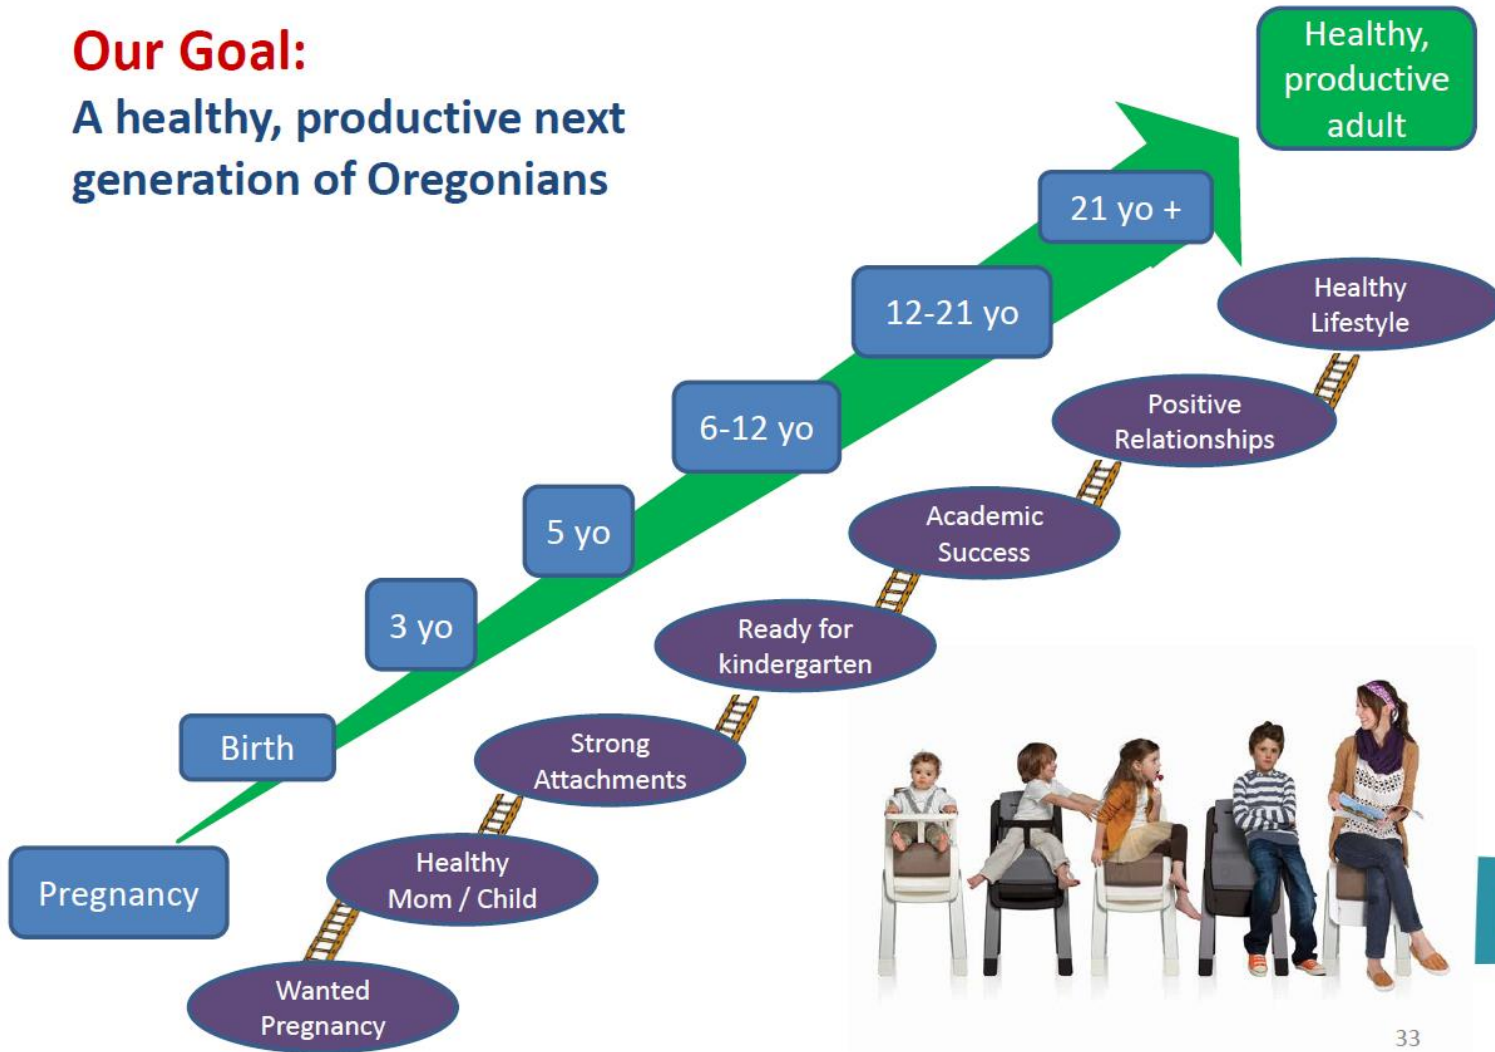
Our Goal:
A healthy, productive next generation of Oregonians

Healthy, productive adult

21 yo +

12-21 yo

6-12 yo

5 yo

3 yo

Birth

Pregnancy

Healthy Lifestyle

Positive Relationships

Academic Success

Ready for kindergarten

Strong Attachments

Healthy Mom / Child

Wanted Pregnancy

33